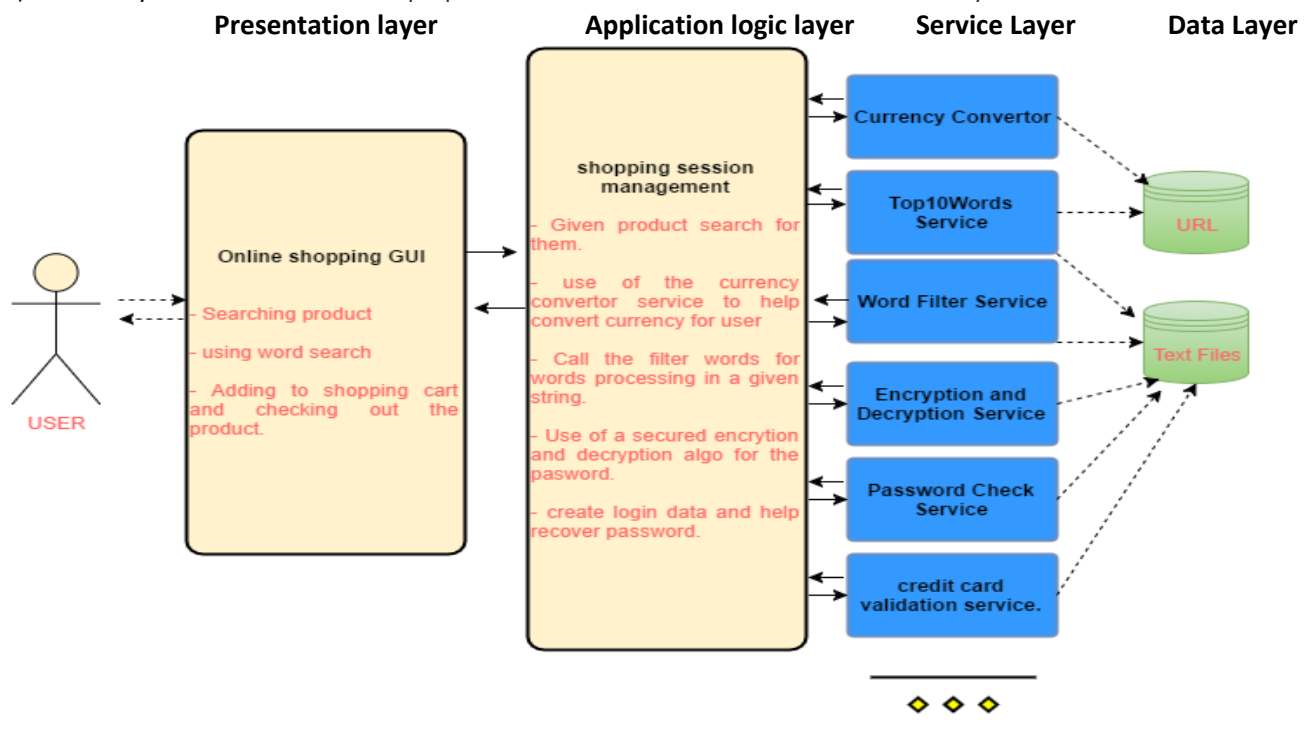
Presentation layer

Application logic layer

Service Layer

Data Layer

Online shopping GUI

- Searching product

- using word search

- Adding to shopping cart and checking out the product.

USER

shopping session management

- Given product search for them.

- use of the currency convertor service to help convert currency for user

- Call the filter words for words processing in a given string.

- Use of a secured encrytion and decryption algo for the pasword.

- create login data and help recover password.

Currency Convertor

Top10Words Service

Word Filter Service

Encryption and Decryption Service

Password Check Service

credit card validation service.

URL

Text Files